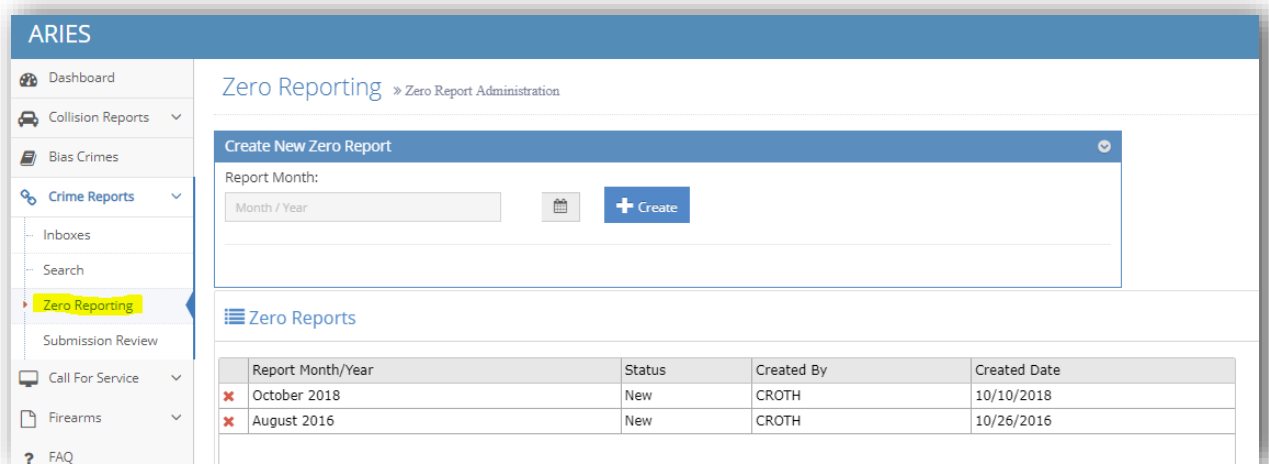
ARIES

Dashboard
Collision Reports
Bias Crimes
Crime Reports
Inboxes
Search
Zero Reporting
Submission Review
Call For Service
Firearms
FAQ

Zero Reporting » Zero Report Administration

Create New Zero Report

Report Month:

Month / Year

Create

Zero Reports

| | Report Month/Year | Status | Created By | Created Date |
|---|---|---|---|---|
| ✖ | October 2018 | New | CROTH | 10/10/2018 |
| ✖ | August 2016 | New | CROTH | 10/26/2016 |